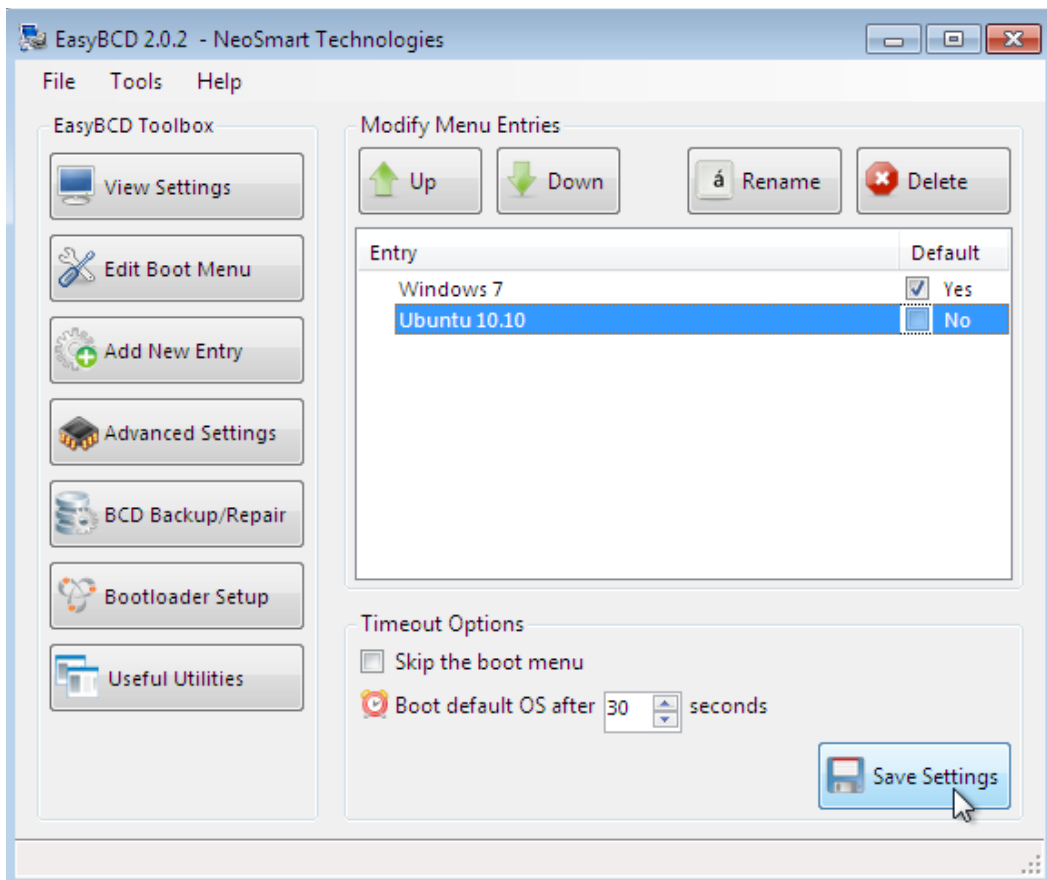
EasyBCD 2.0.2 - NeoSmart Technologies

File Tools Help

EasyBCD Toolbox

View Settings

Edit Boot Menu

Add New Entry

Advanced Settings

BCD Backup/Repair

Bootloader Setup

Useful Utilities

Modify Menu Entries

Up

Down

á Rename

Delete

| Entry | Default |
|---|---|
| Windows 7 | Yes |
| Ubuntu 10.10 | No |

Timeout Options

Skip the boot menu

Boot default OS after 30 seconds

Save Settings